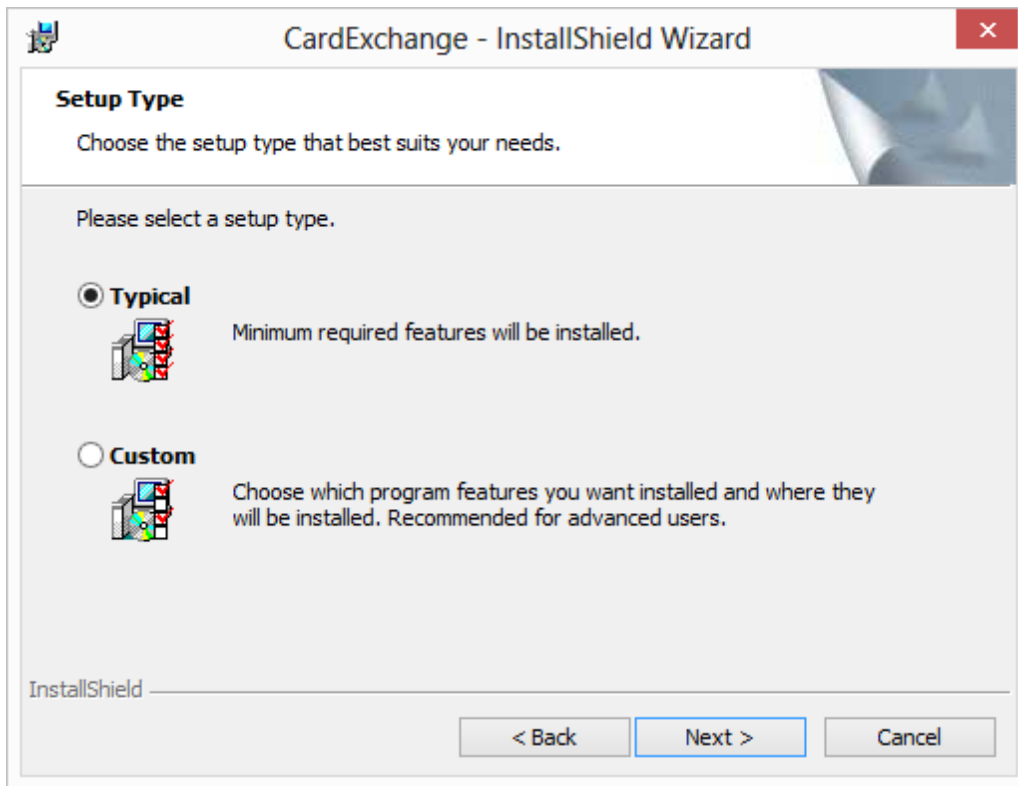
CardExchange - InstallShield Wizard

Setup Type

Choose the setup type that best suits your needs.

Please select a setup type.

Typical

Minimum required features will be installed.

Custom

Choose which program features you want installed and where they will be installed. Recommended for advanced users.

InstallShield

< Back
Next >
Cancel